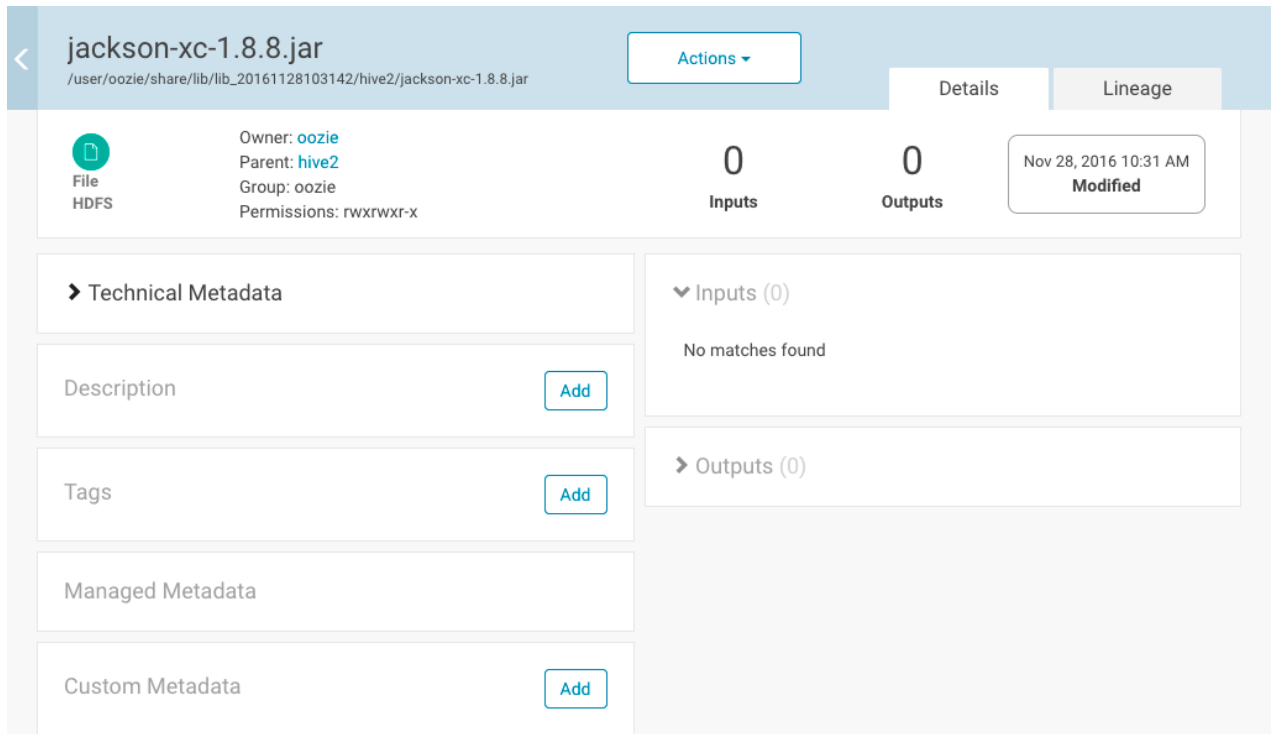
jackson-xc-1.8.8.jar
/user/oozie/share/lib/lib_20161128103142/hive2/jackson-xc-1.8.8.jar

Actions

Details

Lineage

File
HDFS

Owner: oozie
Parent: hive2
Group: oozie
Permissions: rwxrwxr-x

0
Inputs

0
Outputs

Nov 28, 2016 10:31 AM
Modified

Technical Metadata

Description

Add

Tags

Add

Managed Metadata

Custom Metadata

Add

Inputs (0)

No matches found

Outputs (0)